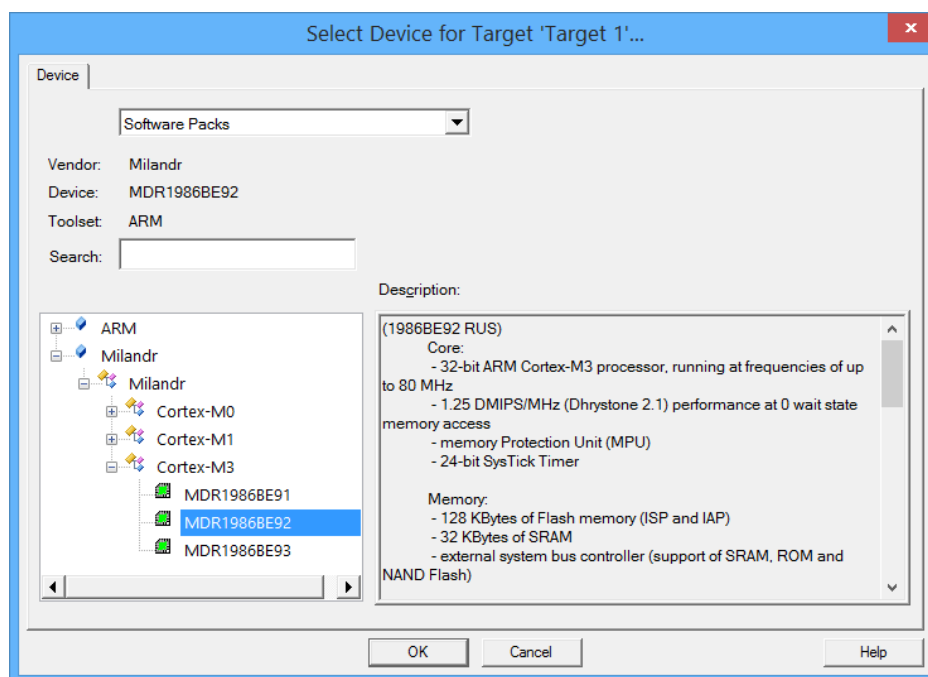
Select Device for Target 'Target 1'...

Device

Software Packs

Vendor: Milandr
Device: MDR1986BE92
Toolset: ARM

Search:

Description:

ARM
Milandr
Milandr
Cortex-M0
Cortex-M1
Cortex-M3
MDR1986BE91
MDR1986BE92
MDR1986BE93

(1986BE92 RUS)
Core:
- 32-bit ARM Cortex-M3 processor, running at frequencies of up to 80 MHz
- 1.25 DMIPS/MHz (Dhrystone 2.1) performance at 0 wait state memory access
- memory Protection Unit (MPU)
- 24-bit SysTick Timer

Memory:
- 128 KBytes of Flash memory (ISP and IAP)
- 32 KBytes of SRAM
- external system bus controller (support of SRAM, ROM and NAND Flash)

OK Cancel Help